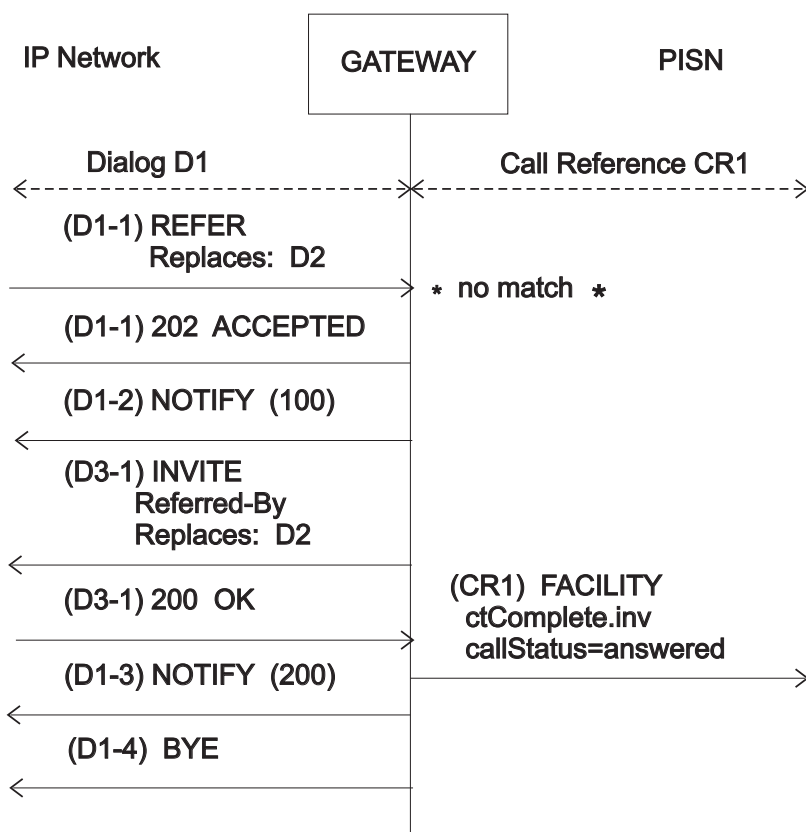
IP Network

GATEWAY

PISN

Dialog D1

Call Reference CR1

(D1-1) REFER
Replaces: D2

* no match *

(D1-1) 202 ACCEPTED

(D1-2) NOTIFY (100)

(D3-1) INVITE
Referred-By
Replaces: D2

(D3-1) 200 OK

(CR1) FACILITY
ctComplete.inv
callStatus=answered

(D1-3) NOTIFY (200)

(D1-4) BYE